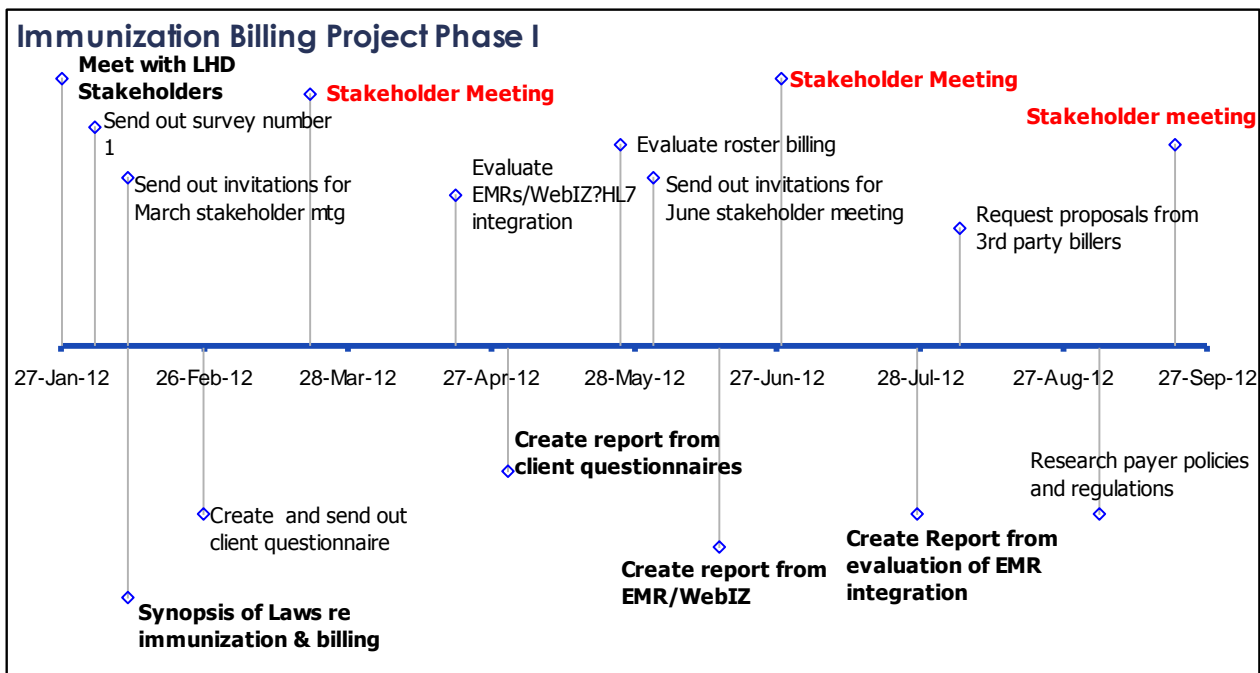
Immunization Billing Project Phase I

Meet with LHD Stakeholders

Send out survey number 1

Send out invitations for March stakeholder mtg

Stakeholder Meeting

Evaluate EMRs/WebIZ?HL7 integration

Evaluate roster billing

Send out invitations for June stakeholder meeting

Stakeholder Meeting

Request proposals from 3rd party billers

Stakeholder meeting

27-Jan-12

26-Feb-12

28-Mar-12

27-Apr-12

28-May-12

27-Jun-12

28-Jul-12

27-Aug-12

27-Sep-12

Create report from client questionnaires

Research payer policies and regulations

Create and send out client questionnaire

Create Report from evaluation of EMR integration

Create report from EMR/WebIZ

Synopsis of Laws re immunization & billing